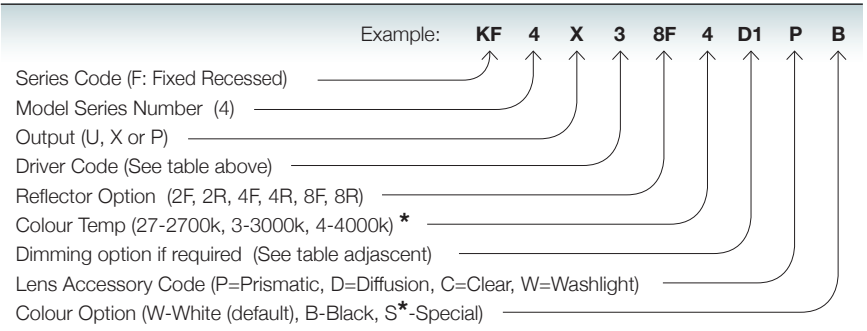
Example: **KF 4 X 3 8F 4 D1 P B**

Series Code (F: Fixed Recessed)
Model Series Number (4)
Output (U, X or P)
Driver Code (See table above)
Reflector Option (2F, 2R, 4F, 4R, 8F, 8R)
Colour Temp (27-2700k, 3-3000k, 4-4000k) *
Dimming option if required (See table adjacent)
Lens Accessory Code (P=Prismatic, D=Diffusion, C=Clear, W=Washlight)
Colour Option (W-White (default), B-Black, S*-Special)